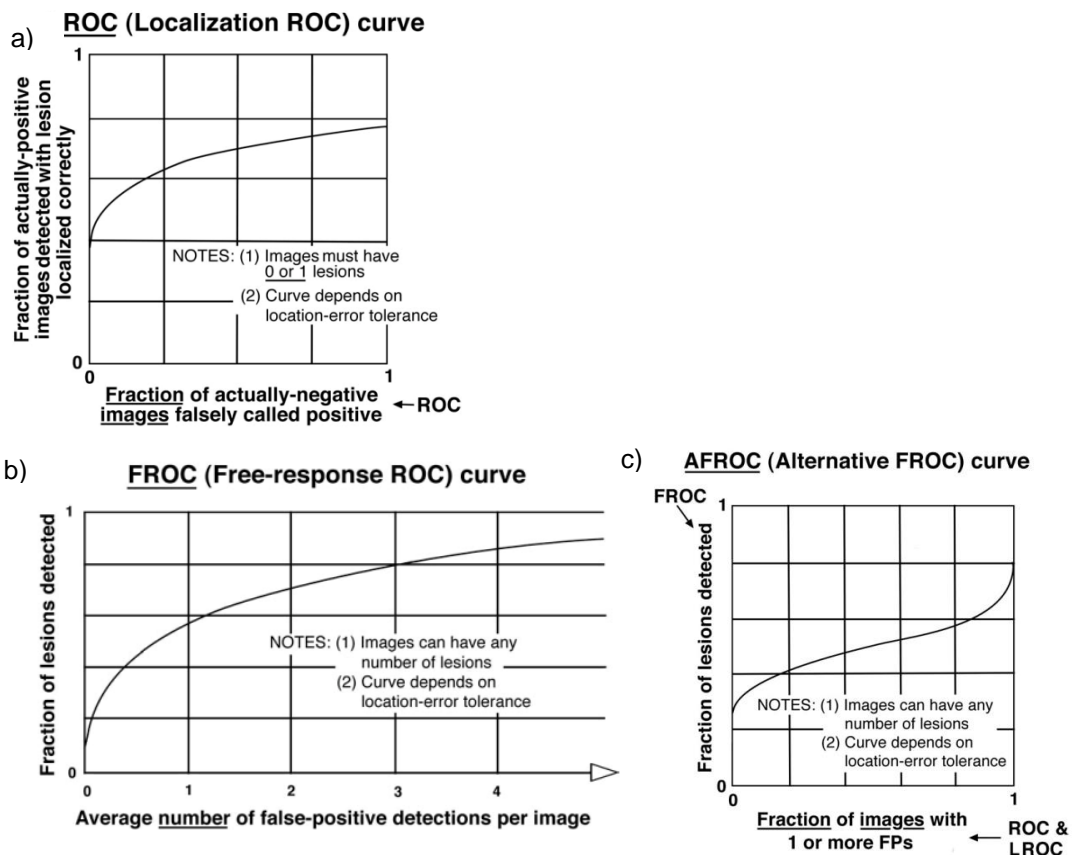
a) ROC (Localization ROC) curve

Fraction of actually-positive images detected with lesion localized correctly

1

0

NOTES: (1) Images must have 0 or 1 lesions
(2) Curve depends on location-error tolerance

0

1

Fraction of actually-negative images falsely called positive ← ROC

b) FROC (Free-response ROC) curve

Fraction of lesions detected

1

0

NOTES: (1) Images can have any number of lesions
(2) Curve depends on location-error tolerance

0 1 2 3 4

Average number of false-positive detections per image

c) AFROC (Alternative FROC) curve

FROC

1

Fraction of lesions detected

NOTES: (1) Images can have any number of lesions
(2) Curve depends on location-error tolerance

0

0

1

Fraction of images with 1 or more FPs ← ROC & LROC